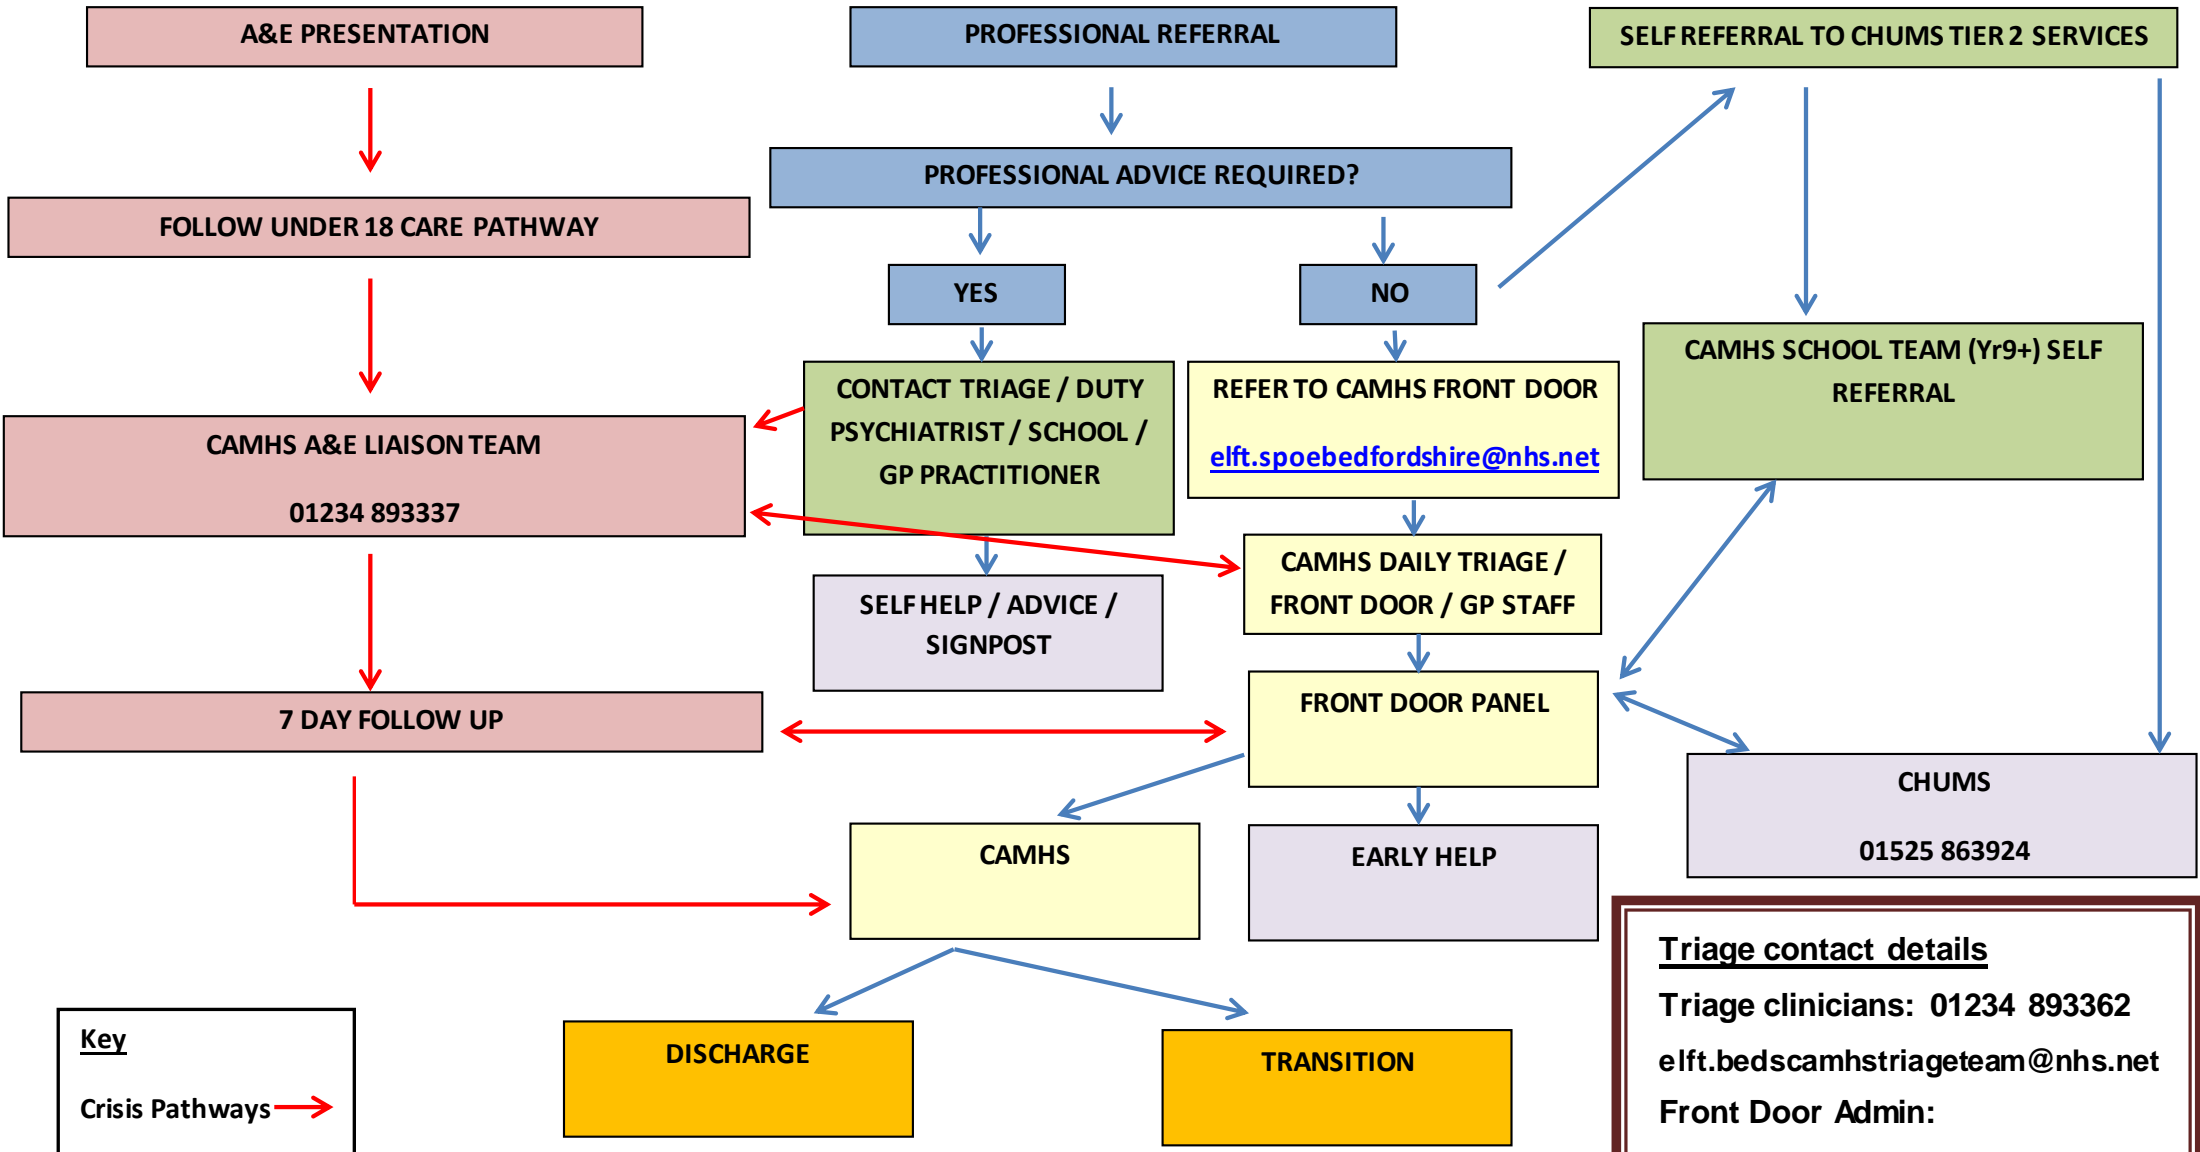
A&E PRESENTATION

PROFESSIONAL REFERRAL

SELF REFERRAL TO CHUMS TIER 2 SERVICES

FOLLOW UNDER 18 CARE PATHWAY

PROFESSIONAL ADVICE REQUIRED?

YES

NO

CONTACT TRIAGE / DUTY PSYCHIATRIST / SCHOOL / GP PRACTITIONER

REFER TO CAMHS FRONT DOOR

elft.spoebedfordshire@nhs.net

CAMHS SCHOOL TEAM (Yr9+) SELF REFERRAL

CAMHS A&E LIAISON TEAM

01234 893337

CAMHS DAILY TRIAGE / FRONT DOOR / GP STAFF

SELF HELP / ADVICE / SIGNPOST

FRONT DOOR PANEL

7 DAY FOLLOW UP

CHUMS

01525 863924

CAMHS

EARLY HELP

Triage contact details

Triage clinicians: 01234 893362

elft.bedscamhstriageteam@nhs.net

Front Door Admin:

Key

Crisis Pathways

DISCHARGE

TRANSITION